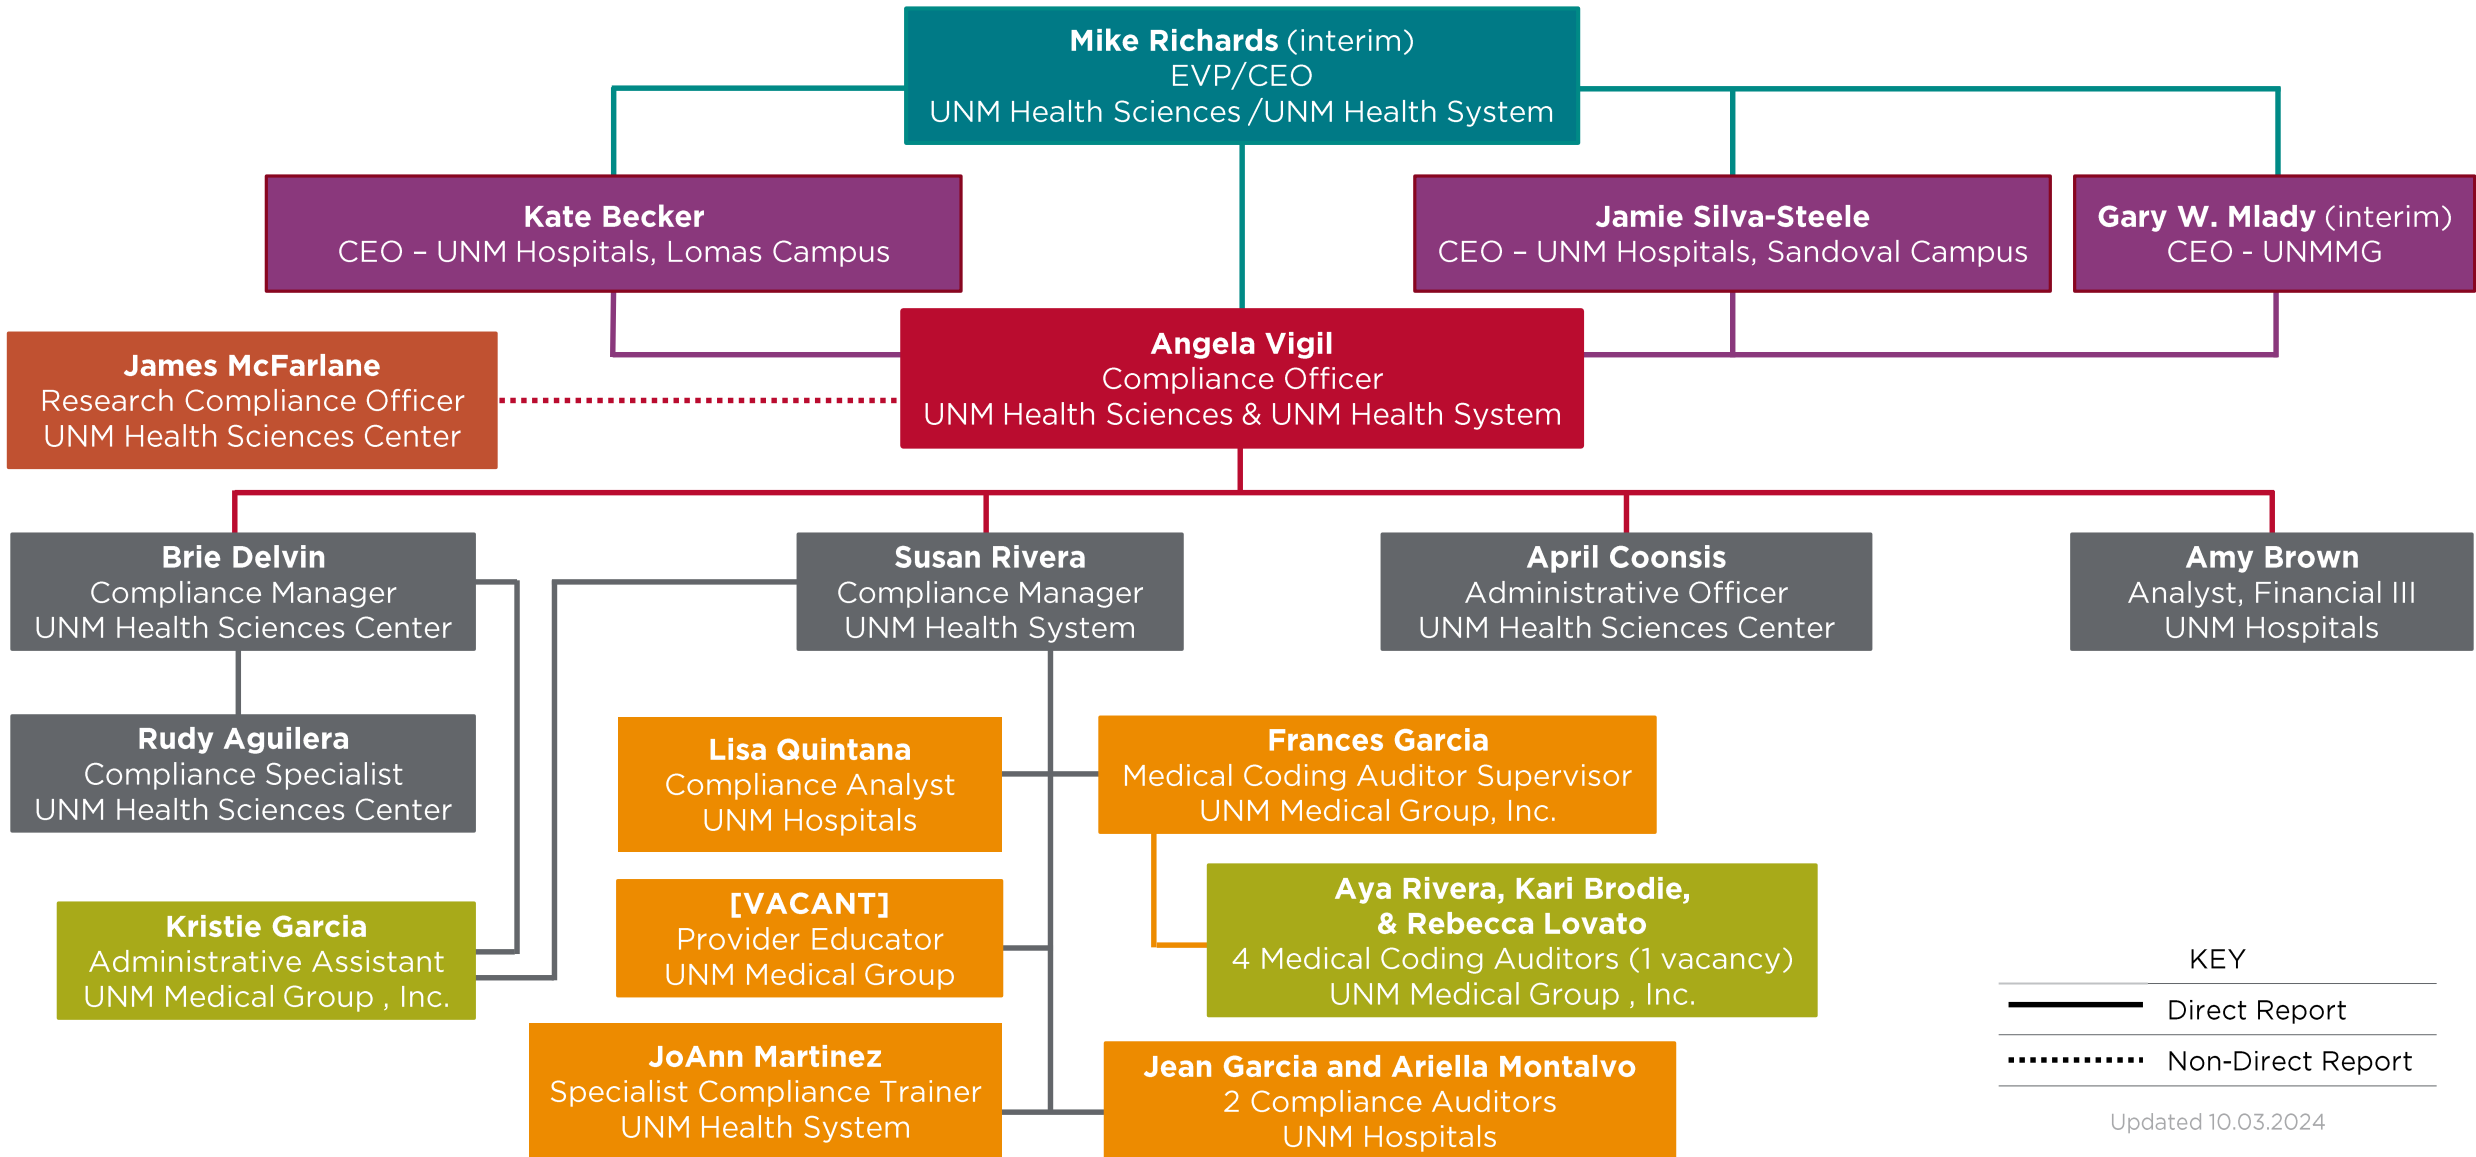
**Mike Richards** (interim)
EVP/CEO
UNM Health Sciences /UNM Health System

**Kate Becker**
CEO – UNM Hospitals, Lomas Campus

**Jamie Silva-Steele**
CEO – UNM Hospitals, Sandoval Campus

**Gary W. Mlady** (interim)
CEO - UNMMG

**James McFarlane**
Research Compliance Officer
UNM Health Sciences Center

**Angela Vigil**
Compliance Officer
UNM Health Sciences & UNM Health System

**Brie Delvin**
Compliance Manager
UNM Health Sciences Center

**Susan Rivera**
Compliance Manager
UNM Health System

**April Coonsis**
Administrative Officer
UNM Health Sciences Center

**Amy Brown**
Analyst, Financial III
UNM Hospitals

**Rudy Aguilera**
Compliance Specialist
UNM Health Sciences Center

**Lisa Quintana**
Compliance Analyst
UNM Hospitals

**Frances Garcia**
Medical Coding Auditor Supervisor
UNM Medical Group, Inc.

**Aya Rivera, Kari Brodie, & Rebecca Lovato**
4 Medical Coding Auditors (1 vacancy)
UNM Medical Group , Inc.

**Kristie Garcia**
Administrative Assistant
UNM Medical Group , Inc.

**[VACANT]**
Provider Educator
UNM Medical Group

**JoAnn Martinez**
Specialist Compliance Trainer
UNM Health System

**Jean Garcia and Ariella Montalvo**
2 Compliance Auditors
UNM Hospitals

KEY
Direct Report
Non-Direct Report

Updated 10.03.2024